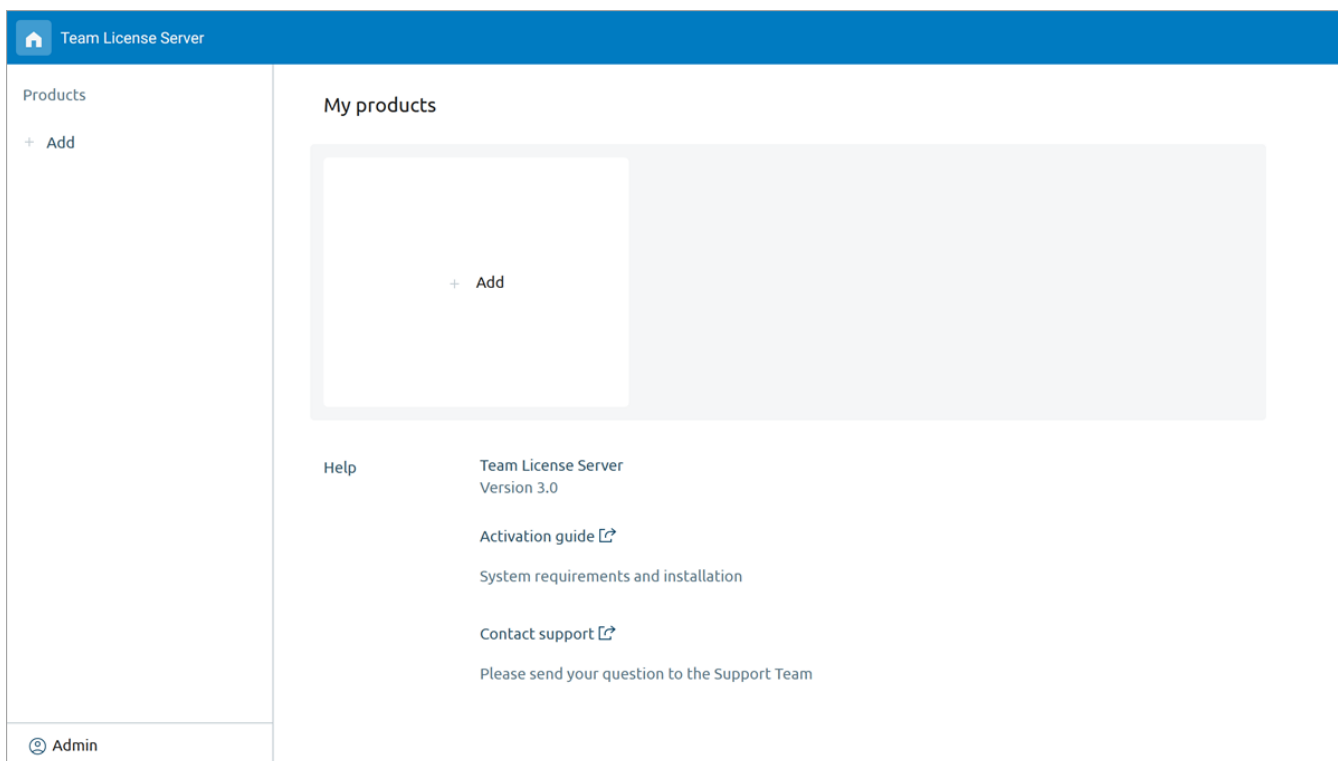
Team License Server

Products

+ Add

Admin

My products

+ Add

Help

Team License Server
Version 3.0

Activation guide

System requirements and installation

Contact support

Please send your question to the Support Team